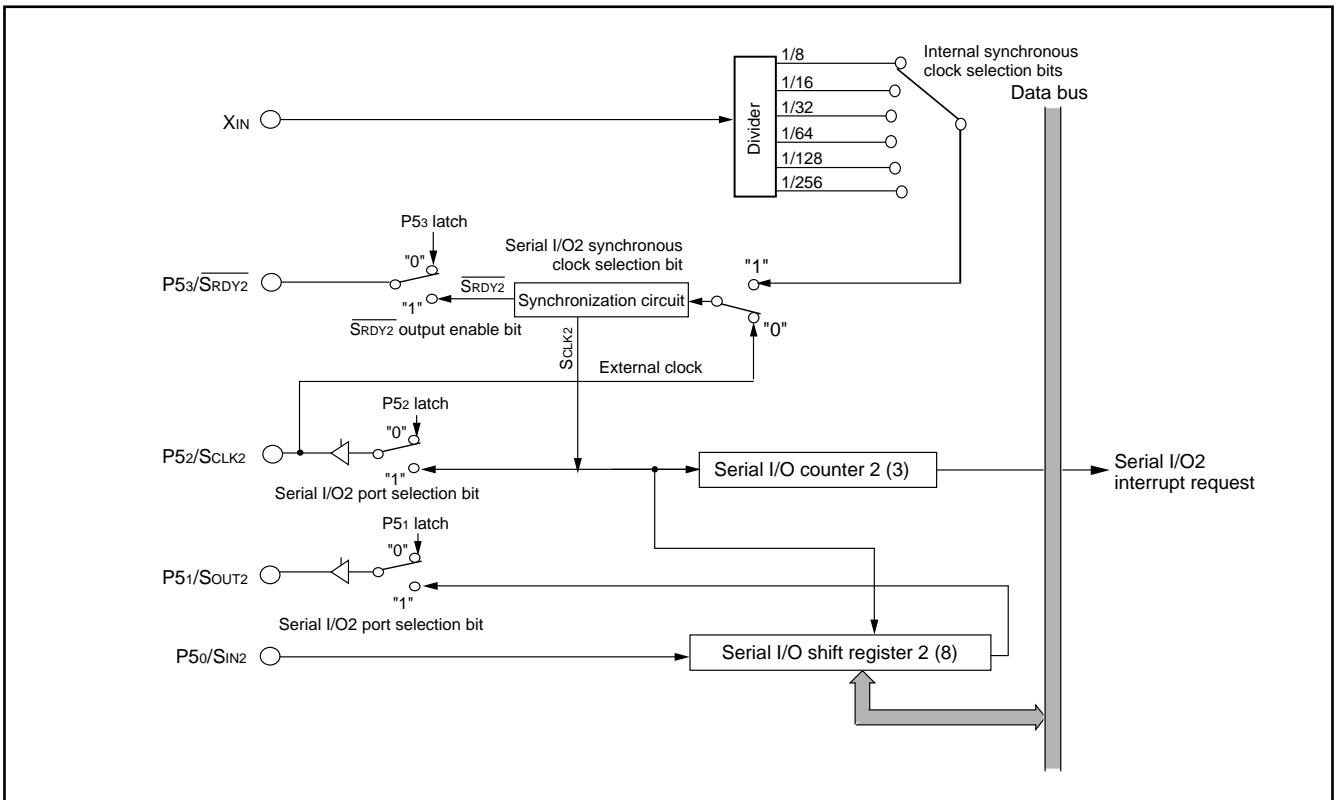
Internal synchronous clock selection bits

Data bus

$X_{IN}$

Divider

1/8

1/16

1/32

1/64

1/128

1/256

P5$_3$ latch

Serial I/O2 synchronous clock selection bit

"0"

"1"

P5$_3$/$\overline{S_{RDY2}}$

$\overline{S_{RDY2}}$

Synchronization circuit

"1"

"0"

$\overline{S_{RDY2}}$ output enable bit

$S_{CLK2}$

External clock

P5$_2$ latch

"0"

P5$_2$/$S_{CLK2}$

"1"

Serial I/O2 port selection bit

Serial I/O counter 2 (3)

Serial I/O2 interrupt request

P5$_1$ latch

"0"

P5$_1$/$S_{OUT2}$

"1"

Serial I/O2 port selection bit

P5$_0$/$S_{IN2}$

Serial I/O shift register 2 (8)